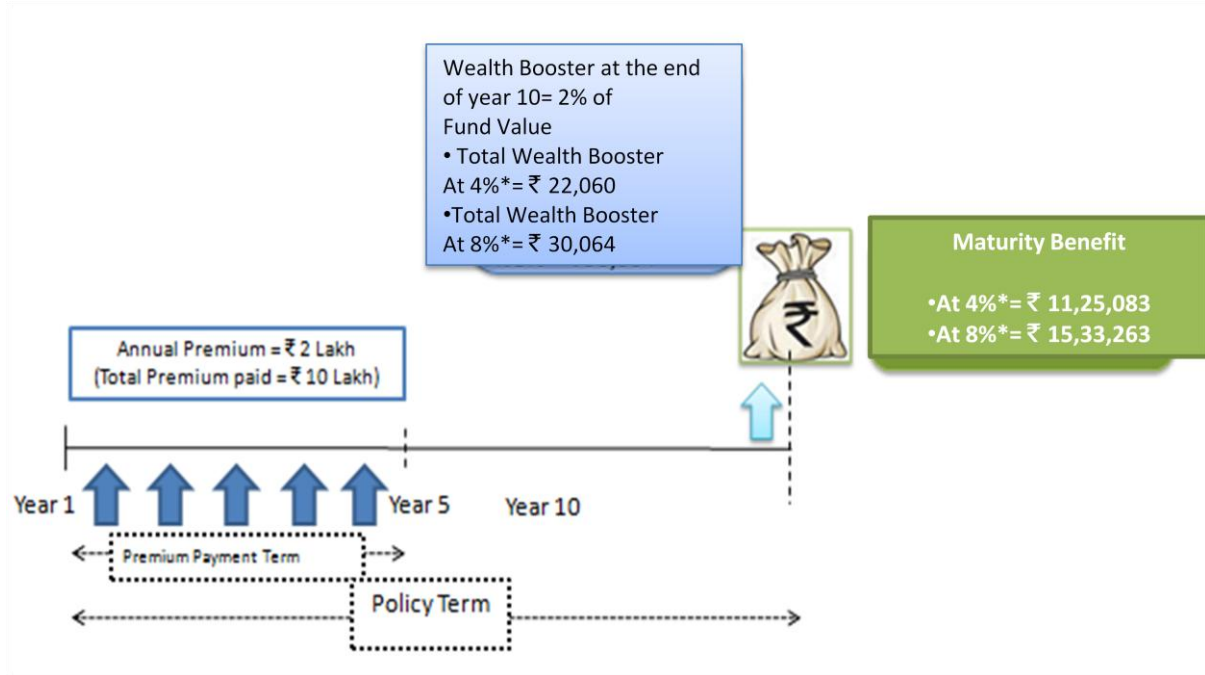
Wealth Booster at the end of year 10= 2% of Fund Value
• Total Wealth Booster At 4%*= ₹ 22,060
•Total Wealth Booster At 8%*= ₹ 30,064

Maturity Benefit

•At 4%*= ₹ 11,25,083
•At 8%*= ₹ 15,33,263

₹

Annual Premium = ₹ 2 Lakh
(Total Premium paid = ₹ 10 Lakh)

Year 1

Year 5

Year 10

Premium Payment Term

Policy Term